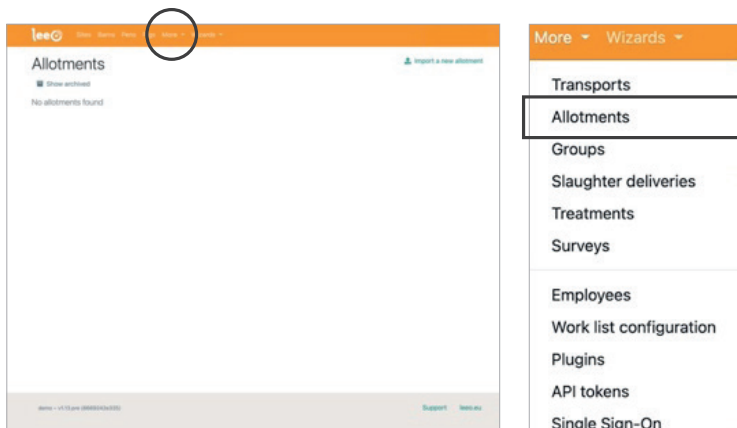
leeo Sites Barns Pens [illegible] More Wizards

Allotments

Import a new allotment

Show archived

No allotments found

demo - v1.13.pre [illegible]

Support leeo.eu

More Wizards

Transports

Allotments

Groups

Slaughter deliveries

Treatments

Surveys

Employees

Work list configuration

Plugins

API tokens

Single Sign-On